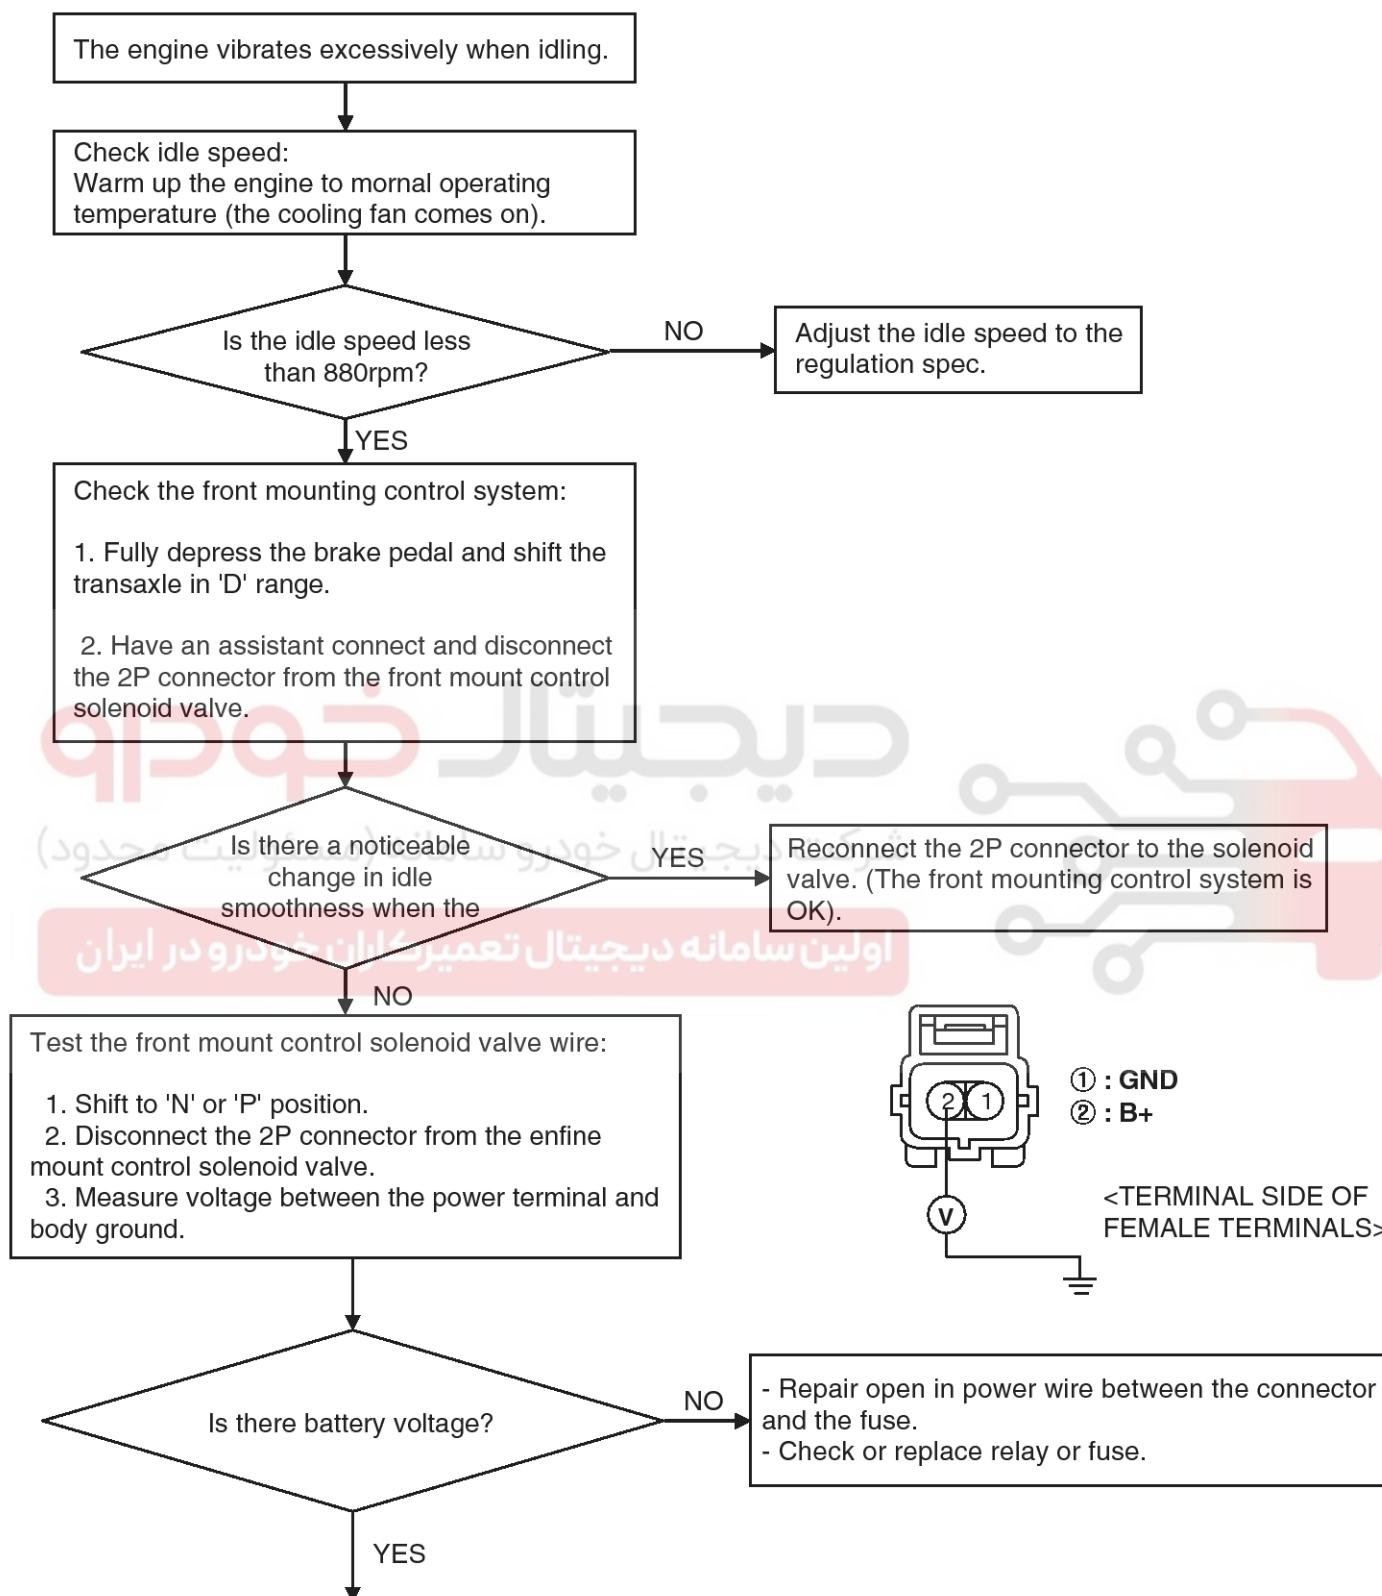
The engine vibrates excessively when idling.

Check idle speed:
Warm up the engine to mornal operating temperature (the cooling fan comes on).

Is the idle speed less than 880rpm?

NO

Adjust the idle speed to the regulation spec.

YES

Check the front mounting control system:

1. Fully depress the brake pedal and shift the transaxle in 'D' range.

2. Have an assistant connect and disconnect the 2P connector from the front mount control solenoid valve.

دیجیتال خودرو

شرکت دیجیتال خودرو سامانه (مسئولیت محدود)

اولین سامانه دیجیتال تعمیرکاران خودرو در ایران

Is there a noticeable change in idle smoothness when the

YES

Reconnect the 2P connector to the solenoid valve. (The front mounting control system is OK).

NO

Test the front mount control solenoid valve wire:

1. Shift to 'N' or 'P' position.
2. Disconnect the 2P connector from the enfine mount control solenoid valve.
3. Measure voltage between the power terminal and body ground.

2 1

① : GND
② : B+

V

<TERMINAL SIDE OF FEMALE TERMINALS>

Is there battery voltage?

NO

- Repair open in power wire between the connector and the fuse.
- Check or replace relay or fuse.

YES